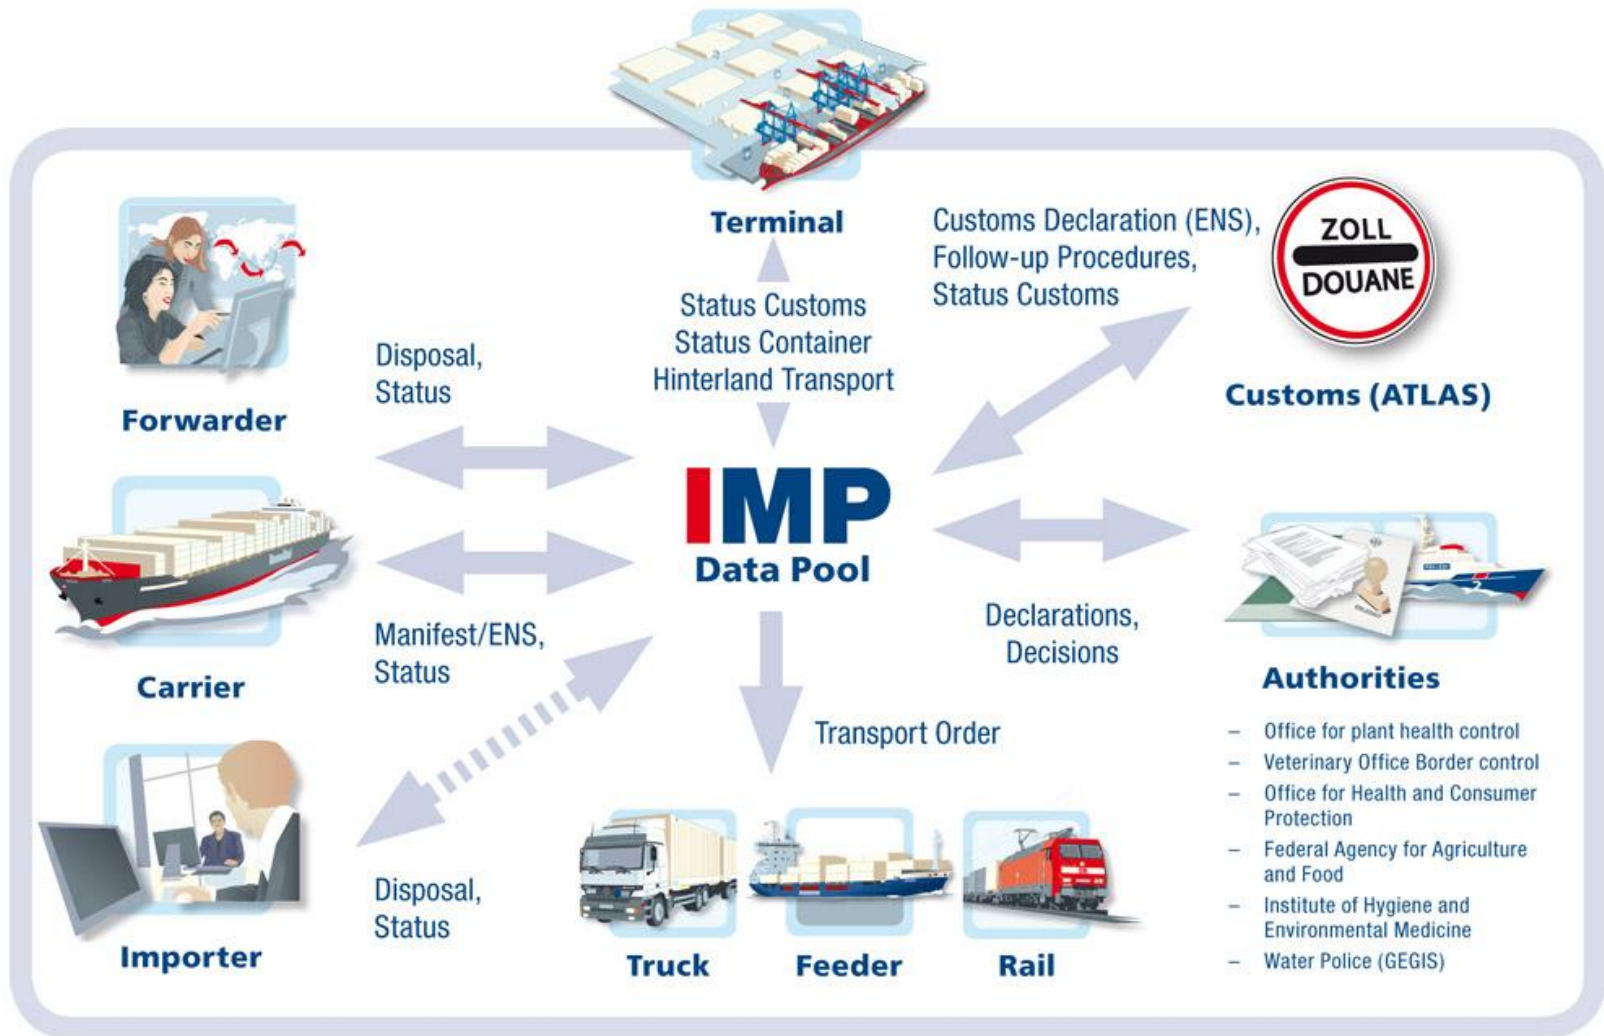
Terminal

Customs Declaration (ENS), Follow-up Procedures, Status Customs

ZOLL
DOUANE

Customs (ATLAS)

Forwarder

Disposal, Status

Status Customs
Status Container
Hinterland Transport

IMP
Data Pool

Carrier

Manifest/ENS, Status

Declarations, Decisions

Authorities

– Office for plant health control
– Veterinary Office Border control
– Office for Health and Consumer Protection
– Federal Agency for Agriculture and Food
– Institute of Hygiene and Environmental Medicine
– Water Police (GEGIS)

Transport Order

Importer

Disposal, Status

Truck

Feeder

Rail